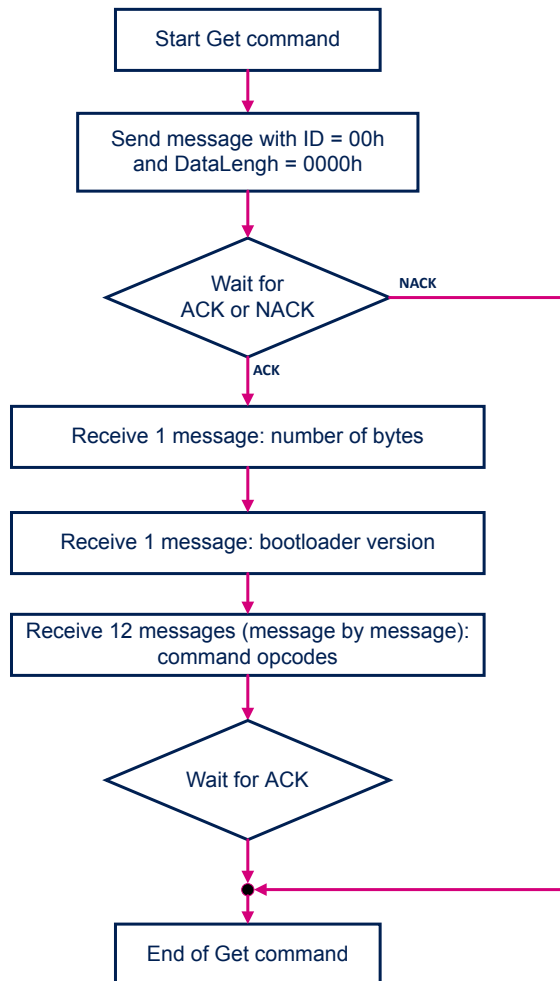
Start Get command

Send message with ID = 00h and DataLengh = 0000h

Wait for ACK or NACK

NACK

ACK

Receive 1 message: number of bytes

Receive 1 message: bootloader version

Receive 12 messages (message by message): command opcodes

Wait for ACK

End of Get command